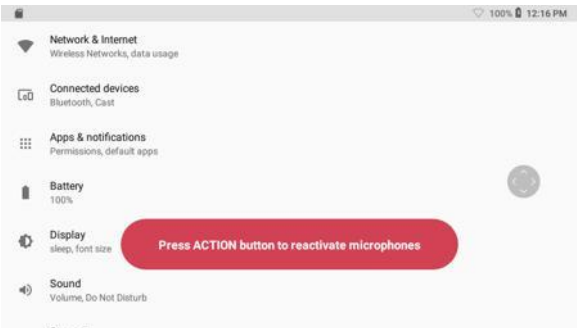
100% 12:16 PM

Network & Internet
Wireless Networks, data usage

Connected devices
Bluetooth, Cast

Apps & notifications
Permissions, default apps

Battery
100%

Display
sleep, font size

Press ACTION button to reactivate microphones

Sound
Volume, Do Not Disturb